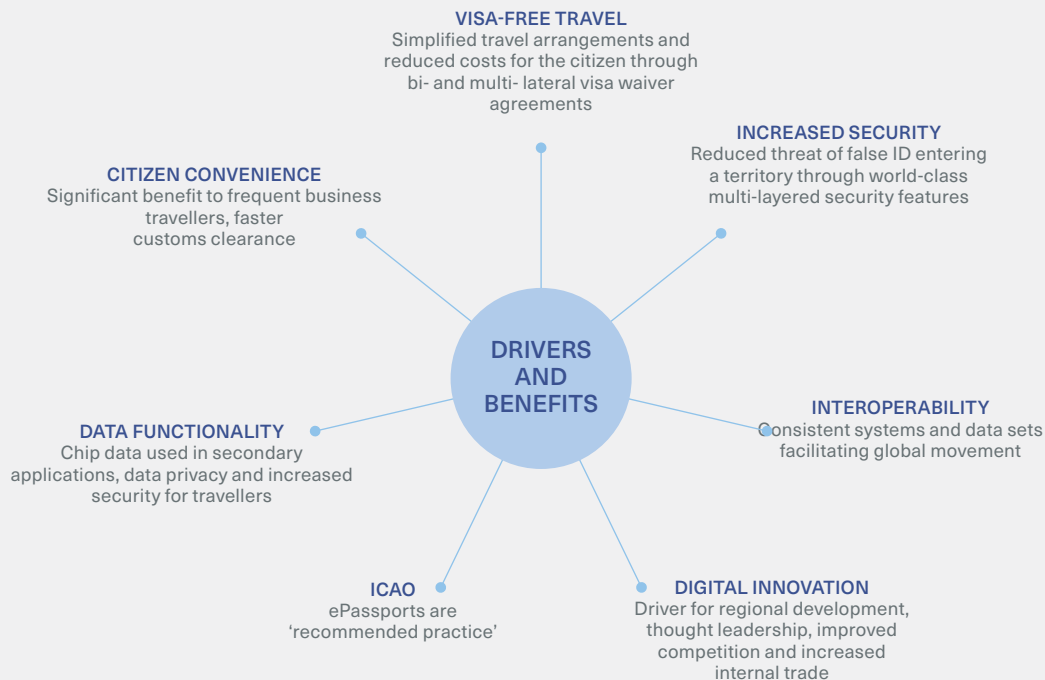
VISA-FREE TRAVEL
Simplified travel arrangements and reduced costs for the citizen through bi- and multi- lateral visa waiver agreements

CITIZEN CONVENIENCE
Significant benefit to frequent business travellers, faster customs clearance

INCREASED SECURITY
Reduced threat of false ID entering a territory through world-class multi-layered security features

DRIVERS AND BENEFITS

DATA FUNCTIONALITY
Chip data used in secondary applications, data privacy and increased security for travellers

INTEROPERABILITY
Consistent systems and data sets facilitating global movement

ICAO
ePassports are 'recommended practice'

DIGITAL INNOVATION
Driver for regional development, thought leadership, improved competition and increased internal trade